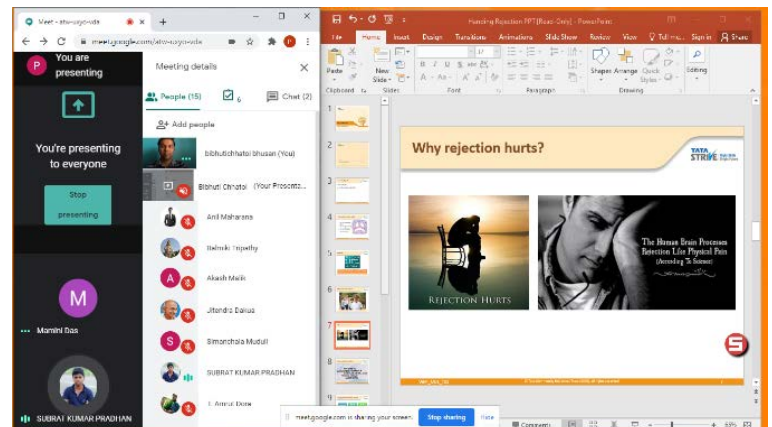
Meet - atw-oayo-vdx
meet.google.com/atw-oayo-vdx

P You are presenting

You're presenting to everyone

Stop presenting

M

Mamini Das

SUBRAT KUMAR PRADHAN

Meeting details

People (15)
6
Chat (2)

Add people

Bibhutichhatoi Bhusan (You)

Bibhuti Chhatoi (Your Presenta...

Anil Maharana

Balmiki Tripathy

A Akash Malik

Jitendra Baisus

S Simanchala Muduli

SUBRAT KUMAR PRADHAN

T. Arpit Dora

meet.google.com is sharing your screen. Stop sharing Hide

Handling Rejection PPT [Read-Only] - PowerPoint

File Home Insert Design Transitions Animations Slide Show Review View Tell me... Sign in Share

Paste New Slide Clipboard Slides Font Paragraph Shapes Arrange Quick Styles Drawing Editing

Why rejection hurts?

TATA STRIVE

REJECTION HURTS

The Human Brain Processes Rejection Like Physical Pain (According To Science)

S

Comments